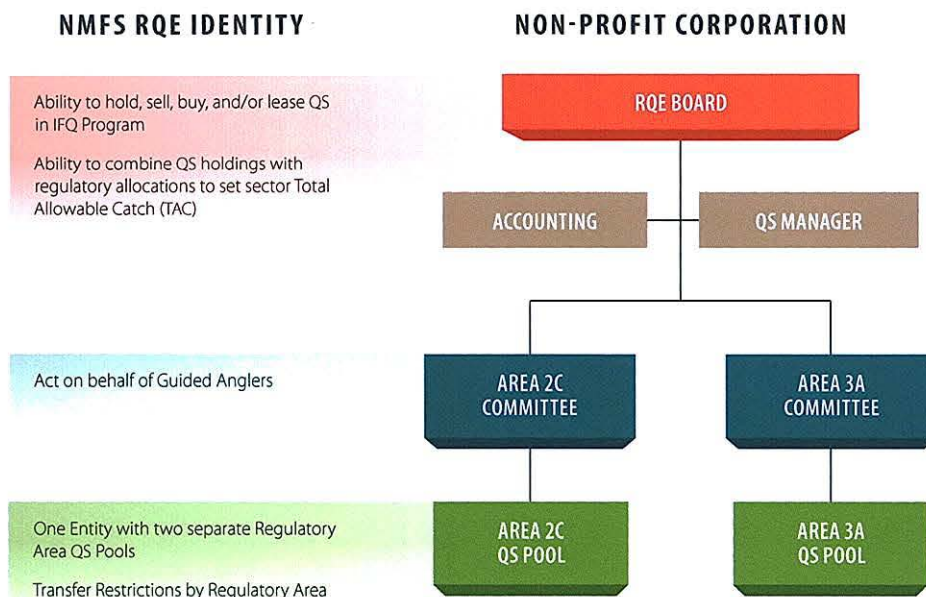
NMFS RQE IDENTITY

NON-PROFIT CORPORATION

Ability to hold, sell, buy, and/or lease QS in IFQ Program

Ability to combine QS holdings with regulatory allocations to set sector Total Allowable Catch (TAC)

RQE BOARD

ACCOUNTING

QS MANAGER

Act on behalf of Guided Anglers

AREA 2C COMMITTEE

AREA 3A COMMITTEE

One Entity with two separate Regulatory Area QS Pools

Transfer Restrictions by Regulatory Area

AREA 2C QS POOL

AREA 3A QS POOL